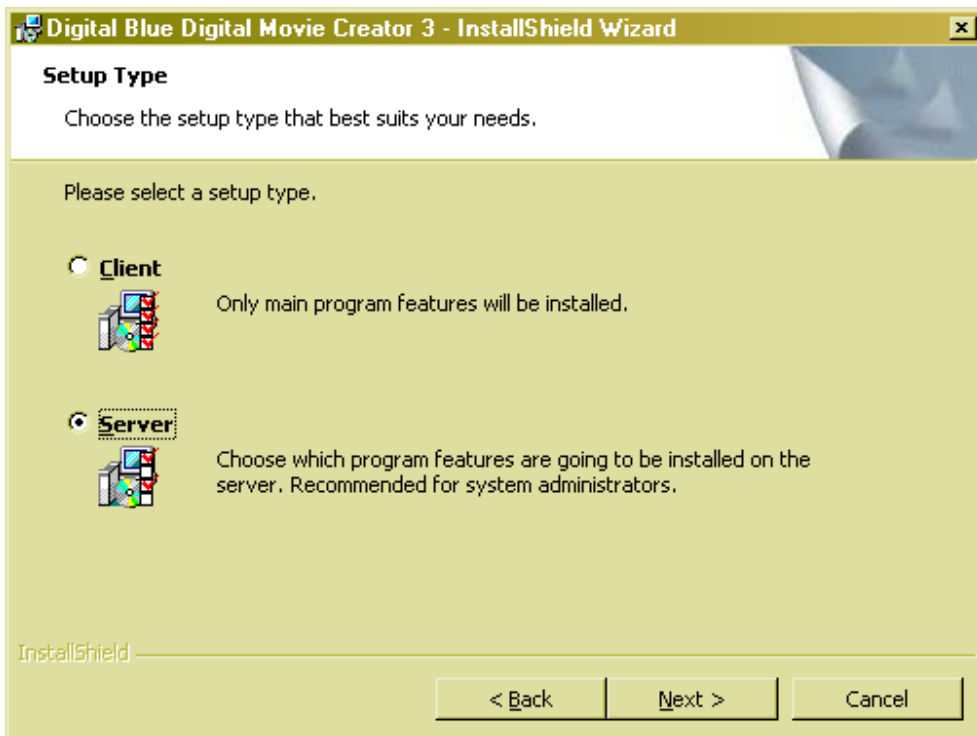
Digital Blue Digital Movie Creator 3 - InstallShield Wizard

Setup Type

Choose the setup type that best suits your needs.

Please select a setup type.

Client

Only main program features will be installed.

Server

Choose which program features are going to be installed on the server. Recommended for system administrators.

InstallShield

< Back

Next >

Cancel